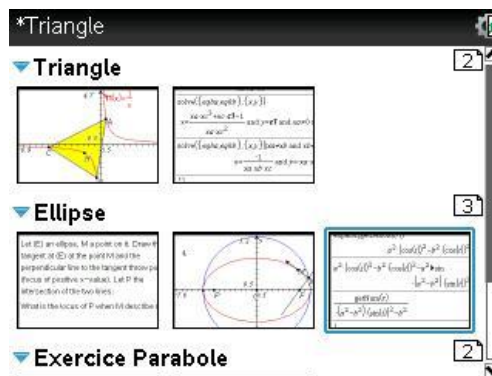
*Triangle

Triangle

2

$f1(x)=\frac{1}{x}$

solve({eqtw,eqth},{x,y})

$x=\frac{...}{...}$ and $y=e1$ and $x=...$

solve({eqtw,eqth},{x,y})

$x=\frac{-1}{...}$ and $y=...$

Ellipse

3

Let (E) an ellipse, M a point on it. Draw the tangent at (E) at the point M and the perpendicular line to the tangent throw passing the focus of positive x-value). Let P the intersection of the two lines.

What is the locus of P when M describe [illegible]

$a^2\cdot(\cos(t))^2-a^2\cdot(\cos(t))^2$

$a^2\cdot(\cos(t))^2-a^2\cdot(\cos(t))^2\cdot a^2\blacktriangleright$ sin

$\cdot(a^2-c^2)\cdot(\sin(t))^2$

$\frac{\text{getNum}(c)}{(a^2-c^2)\cdot(\sin(t))^2-a^2}$

Exercice Parabole

2